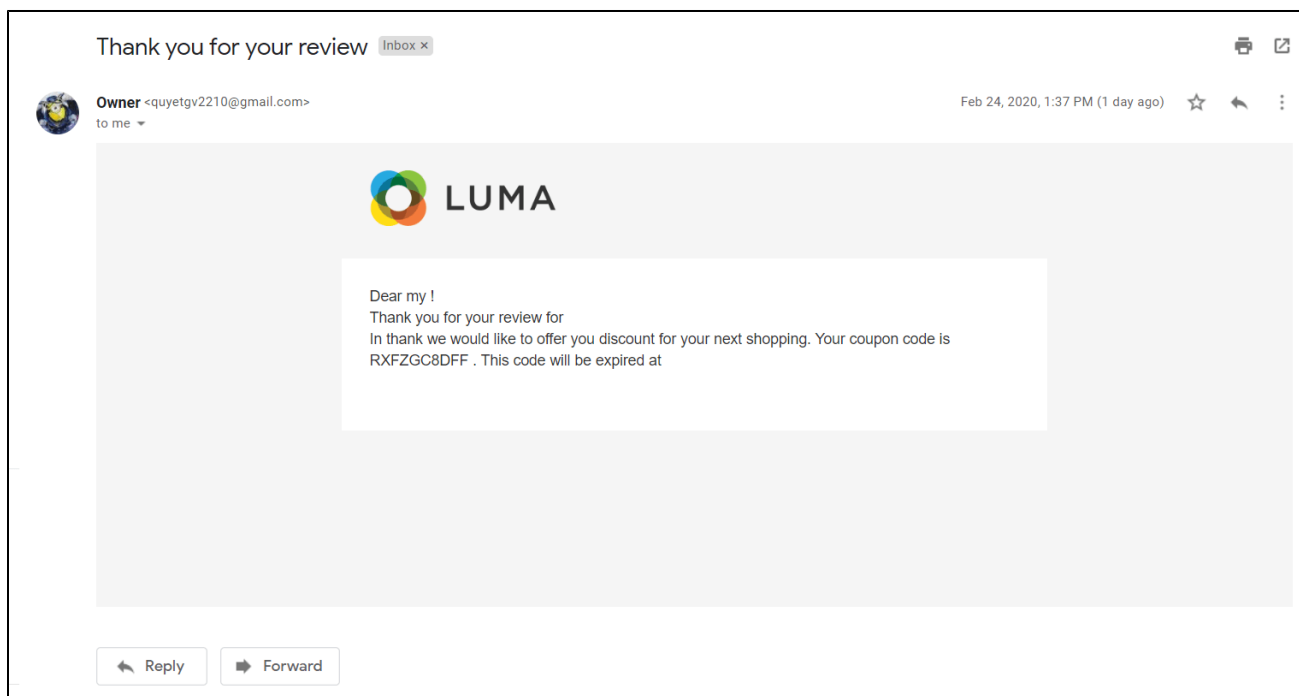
Thank you for your review Inbox ×

Owner <quyetgv2210@gmail.com>
to me

Feb 24, 2020, 1:37 PM (1 day ago)

LUMA

Dear my !
Thank you for your review for
In thank we would like to offer you discount for your next shopping. Your coupon code is RXFZGC8DFF . This code will be expired at

Reply

Forward